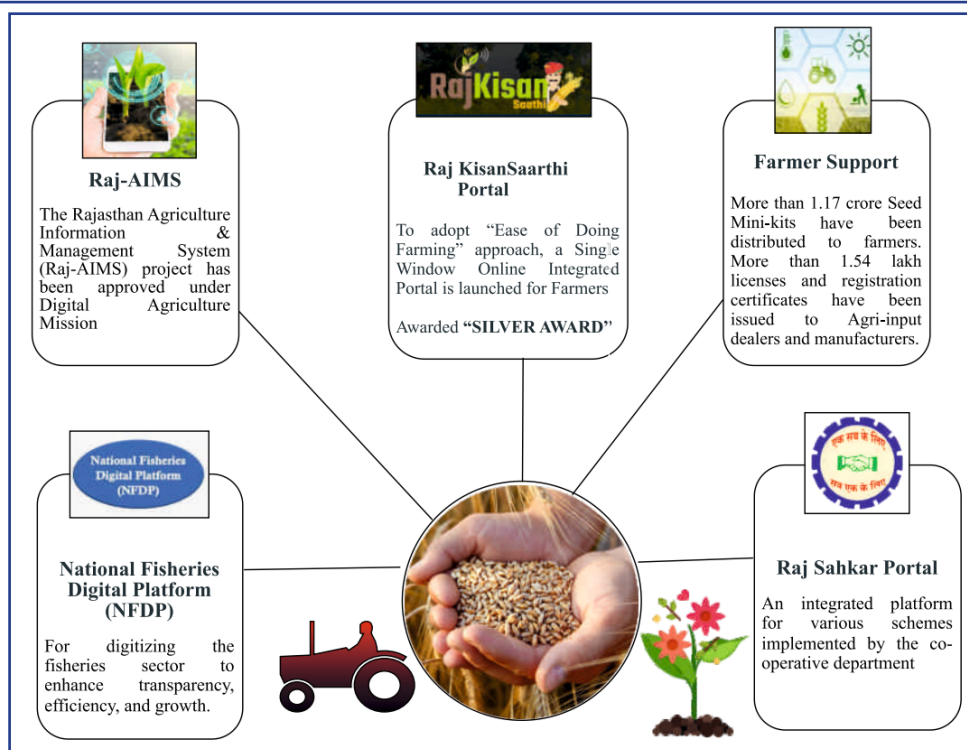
Raj-AIMS

The Rajasthan Agriculture Information & Management System (Raj-AIMS) project has been approved under Digital Agriculture Mission

RajKisan Saathi

Raj KisanSaarthi Portal

To adopt "Ease of Doing Farming" approach, a Single Window Online Integrated Portal is launched for Farmers

Awarded "SILVER AWARD"

Farmer Support

More than 1.17 crore Seed Mini-kits have been distributed to farmers. More than 1.54 lakh licenses and registration certificates have been issued to Agri-input dealers and manufacturers.

National Fisheries Digital Platform (NFDP)

National Fisheries Digital Platform (NFDP)

For digitizing the fisheries sector to enhance transparency, efficiency, and growth.

एक सब के लिए
सब एक के लिए

Raj Sahkar Portal

An integrated platform for various schemes implemented by the co-operative department